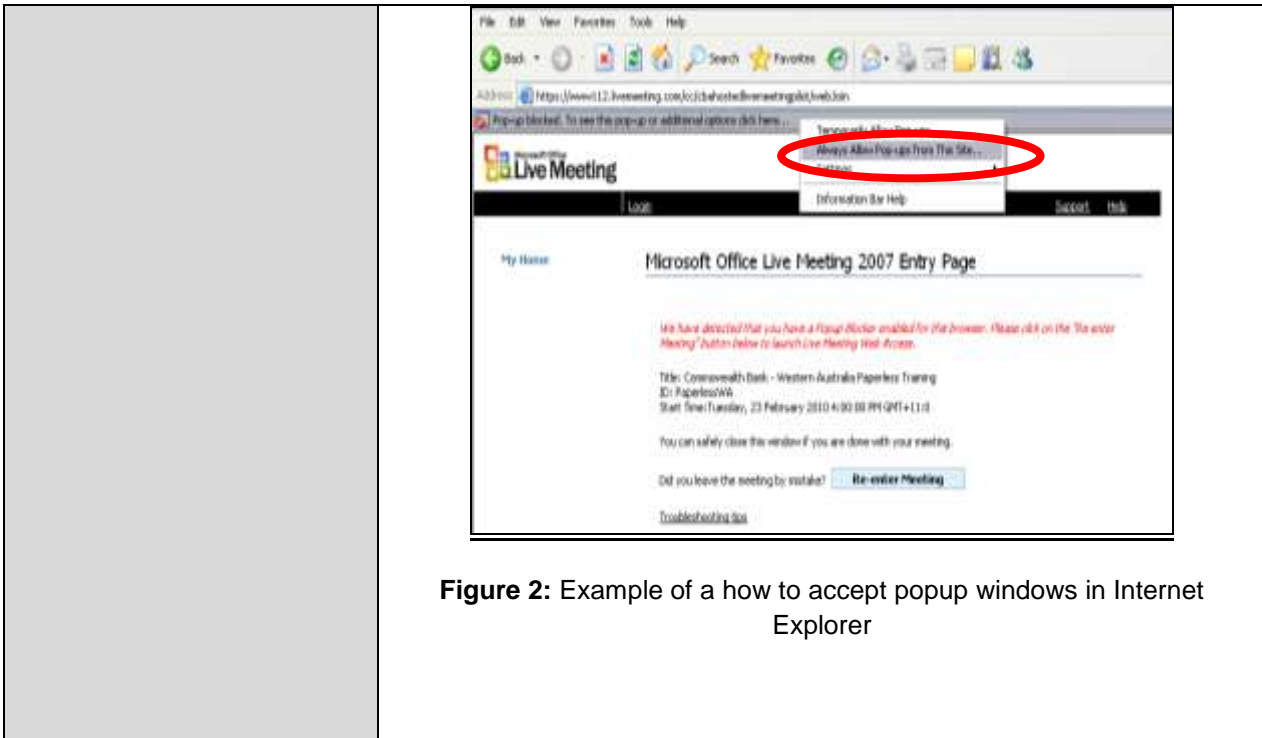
File Edit View Favorites Tools Help

Back Search Favorites

Address https://www112.livemeeting.com/cc/cbahostedlivemeetingskit/webJoin

Pop-up blocked. To see this pop-up or additional options click here...

Temporarily Allow Pop-ups
Always Allow Pop-ups from This Site...
Settings
Information Bar Help

Microsoft Office Live Meeting

Login Support Help

My Home

Microsoft Office Live Meeting 2007 Entry Page

We have detected that you have a Popup Blocker enabled for the browser. Please click on the "Re-enter Meeting" button below to launch Live Meeting Web Access.

Title: Commonwealth Bank - Western Australia Paperless Training
ID: PaperlessWA
Start Time:Tuesday, 23 February 2010 4:00:00 PM GMT+11:0

You can safely close this window if you are done with your meeting.

Did you leave the meeting by mistake? Re-enter Meeting

Troubleshooting tips

**Figure 2:** Example of a how to accept popup windows in Internet Explorer